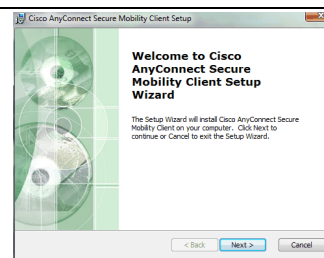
Cisco AnyConnect Secure Mobility Client Setup

Welcome to Cisco AnyConnect Secure Mobility Client Setup Wizard

The Setup Wizard will install Cisco AnyConnect Secure Mobility Client on your computer. Click Next to continue or Cancel to exit the Setup Wizard.

< Back
Next >
Cancel